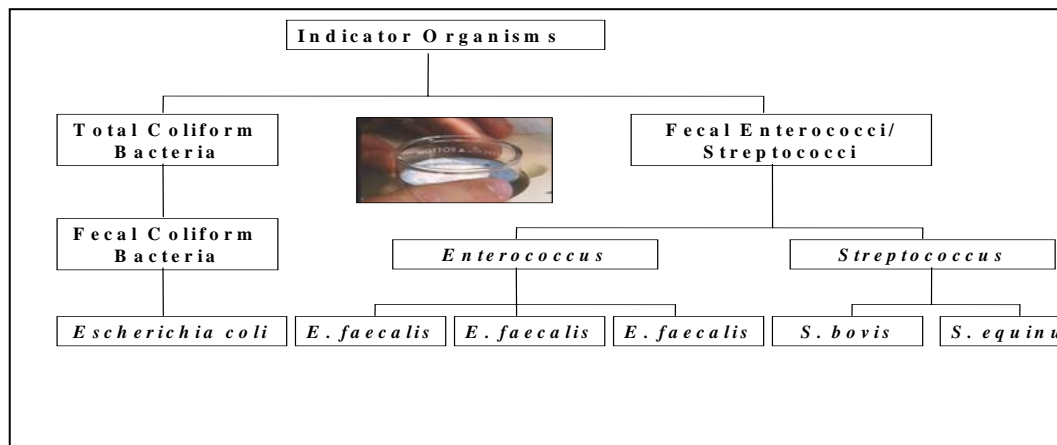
Indicator Organisms

Total Coliform Bacteria

Fecal Enterococci/ Streptococci

Fecal Coliform Bacteria

Enterococcus

Streptococcus

Escherichia coli

E. faecalis

E. faecalis

E. faecalis

S. bovis

S. equinu